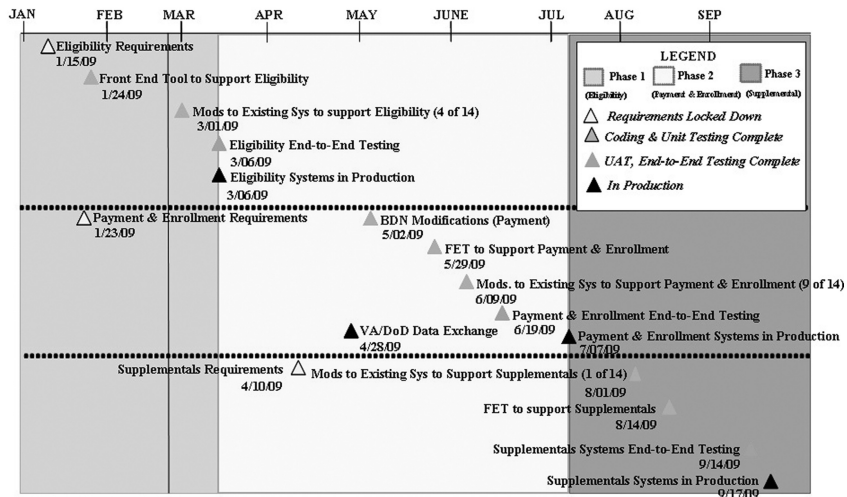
JAN FEB MAR APR MAY JUNE JUL AUG SEP

LEGEND
Phase 1 (Eligibility)
Phase 2 (Payment & Enrollment)
Phase 3 (Supplemental)
Requirements Locked Down
Coding & Unit Testing Complete
UAT, End-to-End Testing Complete
In Production

Eligibility Requirements 1/15/09
Front End Tool to Support Eligibility 1/24/09
Mods to Existing Sys to support Eligibility (4 of 14) 3/01/09
Eligibility End-to-End Testing 3/06/09
Eligibility Systems in Production 3/06/09

Payment & Enrollment Requirements 1/23/09
BDN Modifications (Payment) 5/02/09
FET to Support Payment & Enrollment 5/29/09
Mods. to Existing Sys to Support Payment & Enrollment (9 of 14) 6/09/09
Payment & Enrollment End-to-End Testing 6/19/09
VA/DoD Data Exchange 4/28/09
Payment & Enrollment Systems in Production 7/07/09

Supplementals Requirements 4/10/09
Mods to Existing Sys to Support Supplementals (1 of 14) 8/01/09
FET to support Supplementals 8/14/09
Supplementals Systems End-to-End Testing 9/14/09
Supplementals Systems in Production 9/17/09